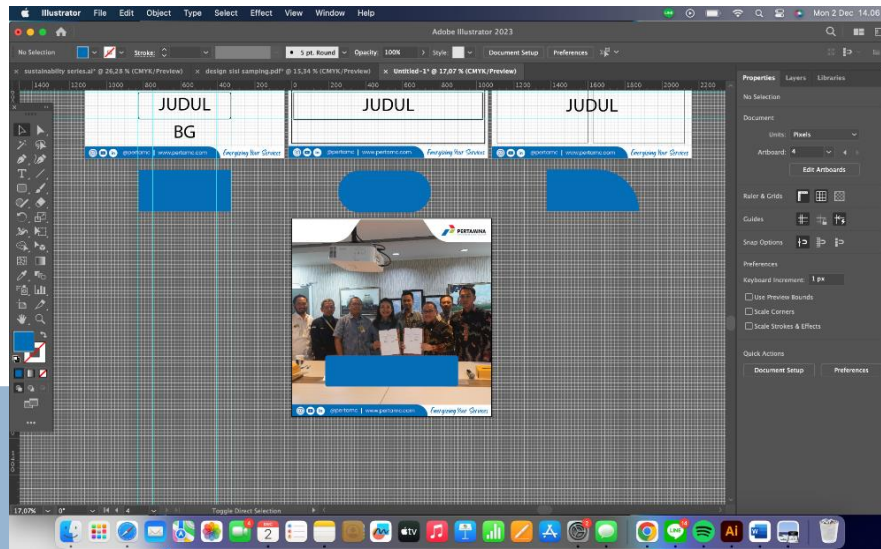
Illustrator File Edit Object Type Select Effect View Window Help

Mon 2 Dec 14.06

Adobe Illustrator 2023

No Selection Stroke: 5 pt. Round Opacity: 100% Style: Document Setup Preferences

× sustainability series.ai* @ 26,28 % (CMYK/Preview) × design sisi samping.pdf* @ 15,34 % (CMYK/Preview) × Untitled-1* @ 17,07 % (CMYK/Preview)

1400 1200 1000 800 600 400 200 0 200 400 600 800 1000 1200 1400 1600 1800 2000 2200

JUDUL

BG

JUDUL

JUDUL

@pertamc | www.pertamc.com Energizing Your Services

@pertamc | www.pertamc.com Energizing Your Services

@pertamc | www.pertamc.com Energizing Your Services

PERTAMINA

@pertamc | www.pertamc.com Energizing Your Services

Properties Layers Libraries

No Selection

Document

Units: Pixels

Artboard: 4

Edit Artboards

Ruler & Grids

Guides

Snap Options

Preferences

Keyboard Increment: 1 px

Use Preview Bounds

Scale Corners

Scale Strokes & Effects

Quick Actions

Document Setup

Preferences

17,07% 0° 4 Toggle Direct Selection

DEC 2

tv